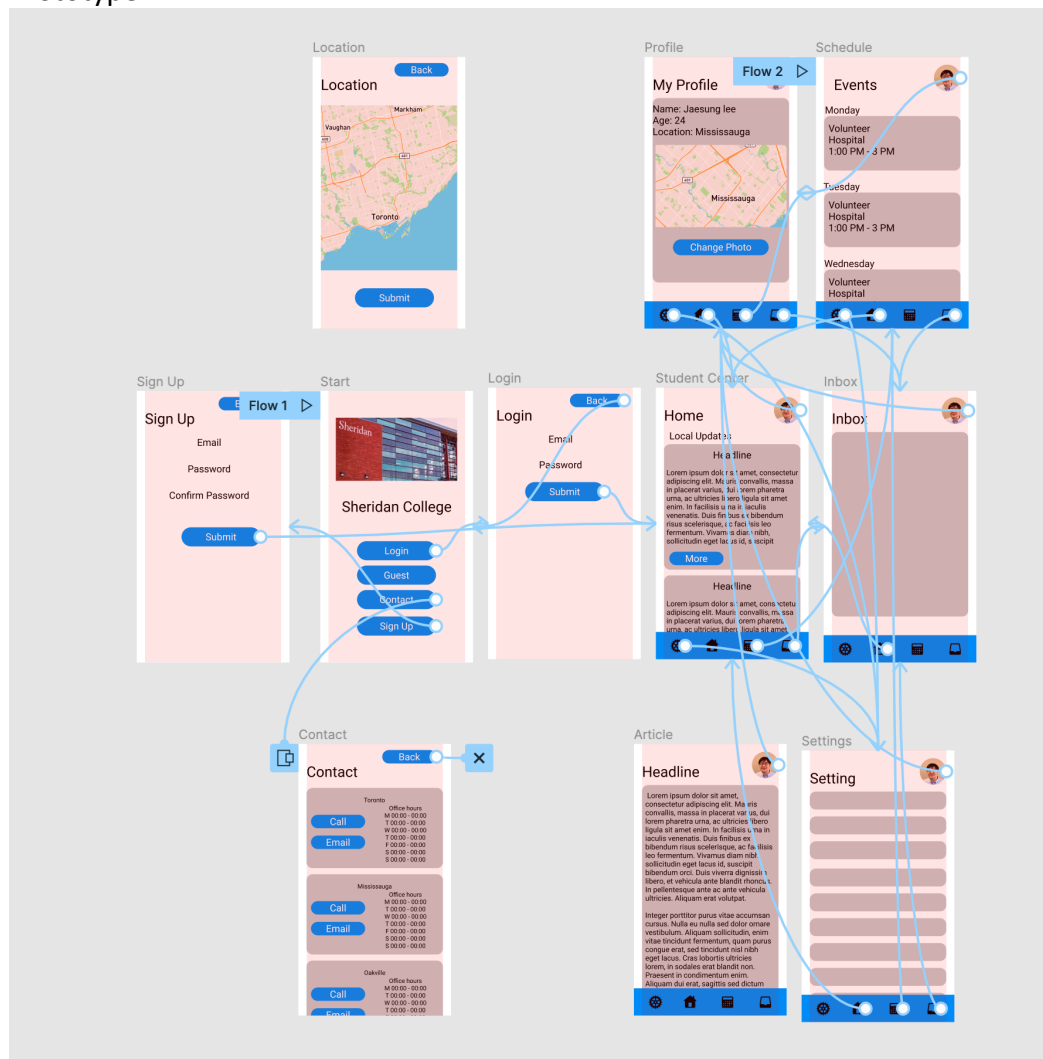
Location

Back

Location

Markham

Vaughan

Toronto

Submit

Profile

Flow 2

My Profile

Name: Jaesung lee
Age: 24
Location: Mississauga

Mississauga

Change Photo

Schedule

Events

Monday

Volunteer
Hospital
1:00 PM - 3 PM

Tuesday

Volunteer
Hospital
1:00 PM - 3 PM

Wednesday

Volunteer
Hospital

Sign Up

Flow 1

Sign Up

Email

Password

Confirm Password

Submit

Start

Sheridan

Sheridan College

Login

Guest

Contact

Sign Up

Login

Back

Login

Email

Password

Submit

Student Center

Home

Local Updates

Headline

Lorem ipsum dolor sit amet, consectetur adipiscing elit. Mauris convallis, massa in placerat varius, dui lorem pharetra urna, ac ultricies libero ligula sit amet enim. In facilisis urna in iaculis venenatis. Duis finibus ex bibendum risus scelerisque, ac facilisis leo fermentum. Vivamus diam nibh, sollicitudin eget lacus id, suscipit

More

Headline

Lorem ipsum dolor sit amet, consectetur adipiscing elit. Mauris convallis, massa in placerat varius, dui lorem pharetra urna, ac ultricies libero ligula sit amet

Inbox

Inbox

Contact

Back

Contact

Toronto

Call

Email

Office hours
M 00:00 - 00:00
T 00:00 - 00:00
W 00:00 - 00:00
T 00:00 - 00:00
F 00:00 - 00:00
S 00:00 - 00:00
S 00:00 - 00:00

Mississauga

Call

Email

Office hours
M 00:00 - 00:00
T 00:00 - 00:00
W 00:00 - 00:00
T 00:00 - 00:00
F 00:00 - 00:00
S 00:00 - 00:00
S 00:00 - 00:00

Oakville

Call

Email

Office hours
M 00:00 - 00:00
T 00:00 - 00:00
W 00:00 - 00:00
T 00:00 - 00:00
F 00:00 - 00:00
S 00:00 - 00:00

Article

Headline

Lorem ipsum dolor sit amet, consectetur adipiscing elit. Mauris convallis, massa in placerat varius, dui lorem pharetra urna, ac ultricies libero ligula sit amet enim. In facilisis urna in iaculis venenatis. Duis finibus ex bibendum risus scelerisque, ac facilisis leo fermentum. Vivamus diam nibh, sollicitudin eget lacus id, suscipit bibendum orci. Duis viverra dignissim libero, et vehicula ante blandit rhoncus. In pellentesque ante ac ante vehicula ultricies. Aliquam erat volutpat.

Integer porttitor purus vitae accumsan cursus. Nulla eu nulla sed dolor ornare vestibulum. Aliquam sollicitudin, enim vitae tincidunt fermentum, quam purus congue erat, sed tincidunt nisl nibh eget lacus. Cras lobortis ultricies lorem, in sodales erat blandit non. Praesent in condimentum enim. Aliquam dui erat, sagittis sed dictum

Settings

Setting